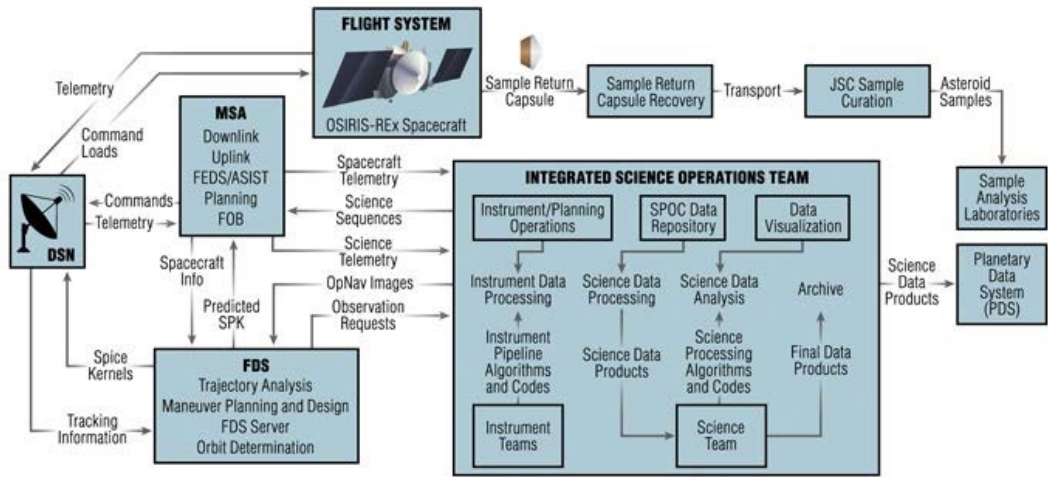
FLIGHT SYSTEM

OSIRIS-REx Spacecraft

Sample Return Capsule

Sample Return Capsule Recovery

Transport

JSC Sample Curation

Asteroid Samples

Sample Analysis Laboratories

Telemetry

Command Loads

MSA
Downlink
Uplink
FEDS/ASIST
Planning
FOB

DSN

Commands

Telemetry

Spacecraft Telemetry

Science Sequences

Science Telemetry

INTEGRATED SCIENCE OPERATIONS TEAM

Instrument/Planning Operations

SPOC Data Repository

Data Visualization

Instrument Data Processing

Science Data Processing

Science Data Analysis

Archive

Instrument Pipeline Algorithms and Codes

Science Data Products

Science Processing Algorithms and Codes

Final Data Products

Instrument Teams

Science Team

Science Data Products

Planetary Data System (PDS)

Spacecraft Info

Predicted SPK

OpNav Images

Observation Requests

Spice Kernels

FDS
Trajectory Analysis
Maneuver Planning and Design
FDS Server
Orbit Determination

Tracking Information